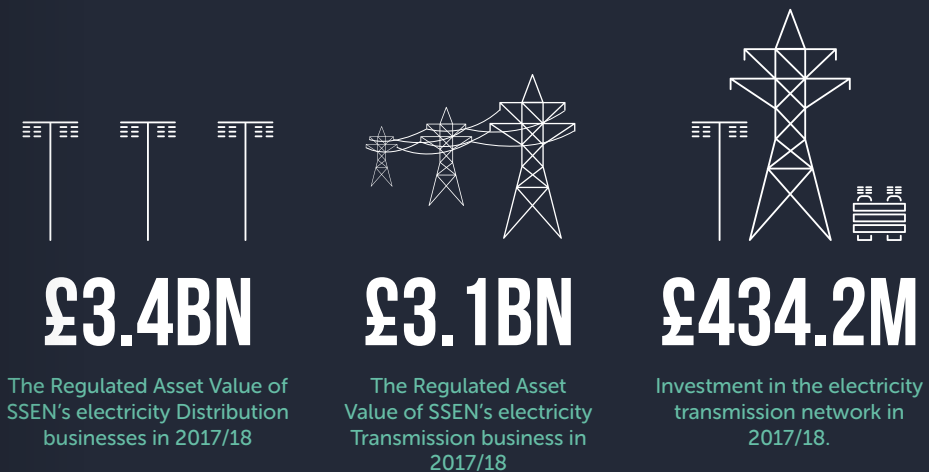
£3.4BN

The Regulated Asset Value of SSEN's electricity Distribution businesses in 2017/18

£3.1BN

The Regulated Asset Value of SSEN's electricity Transmission business in 2017/18

£434.2M

Investment in the electricity transmission network in 2017/18.